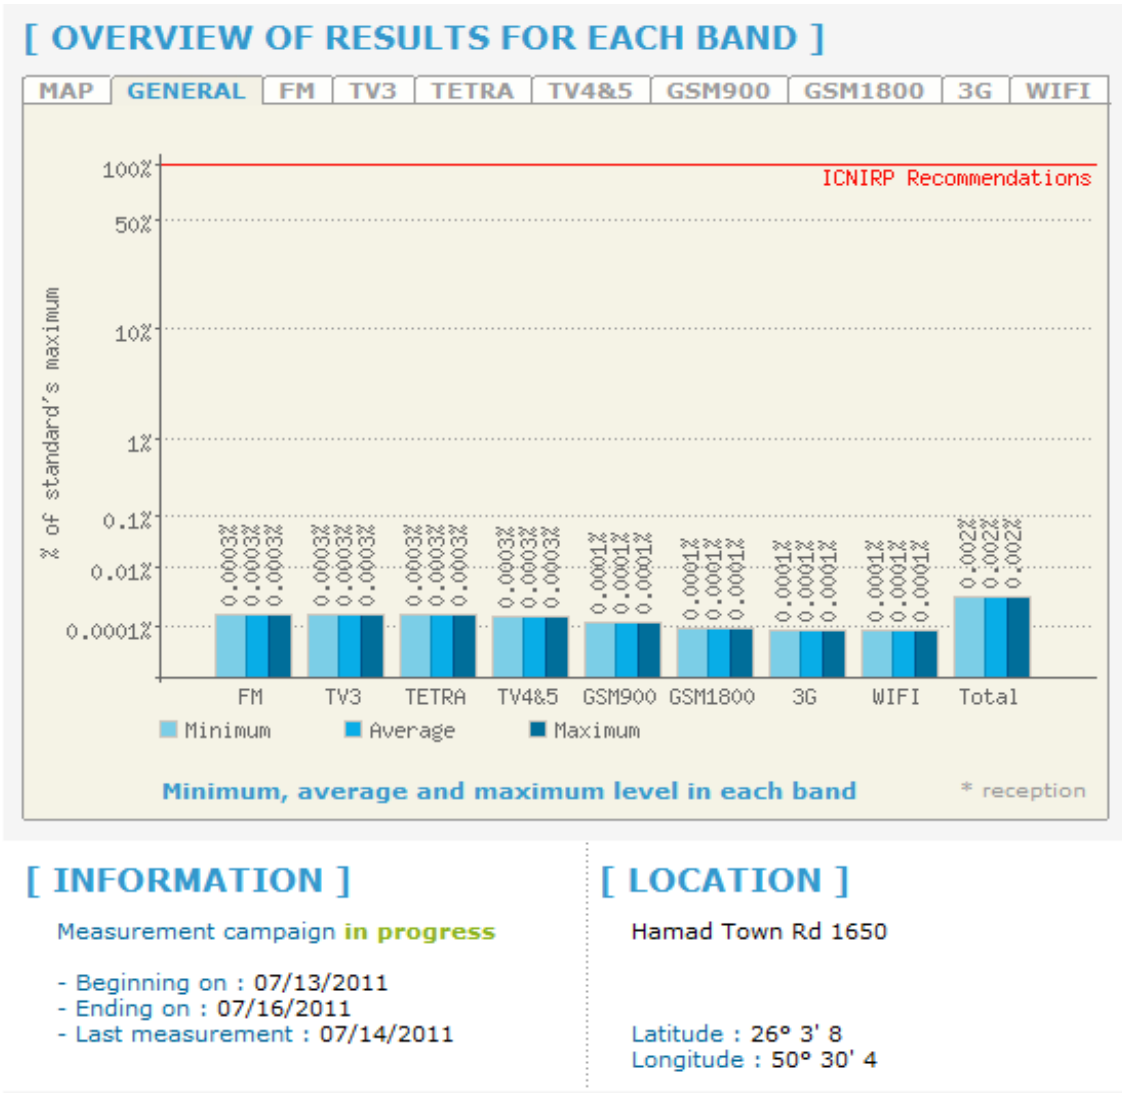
[ OVERVIEW OF RESULTS FOR EACH BAND ]

MAP | GENERAL | FM | TV3 | TETRA | TV4&5 | GSM900 | GSM1800 | 3G | WIFI

100%
50%
10%
1%
0.1%
0.01%
0.0001%

ICNIRP Recommendations

% of standard's maximum

0.0003% 0.0003% 0.0003%
0.0003% 0.0003% 0.0003%
0.0003% 0.0003% 0.0003%
0.0003% 0.0003% 0.0003%
0.0001% 0.0001% 0.0001%
0.0001% 0.0001% 0.0001%
0.0001% 0.0001% 0.0001%
0.0001% 0.0001% 0.0001%
0.002% 0.002% 0.002%

FM TV3 TETRA TV4&5 GSM900 GSM1800 3G WIFI Total

Minimum Average Maximum

Minimum, average and maximum level in each band

* reception

[ INFORMATION ]

Measurement campaign in progress

- Beginning on : 07/13/2011
- Ending on : 07/16/2011
- Last measurement : 07/14/2011

[ LOCATION ]

Hamad Town Rd 1650

Latitude : 26° 3' 8
Longitude : 50° 30' 4